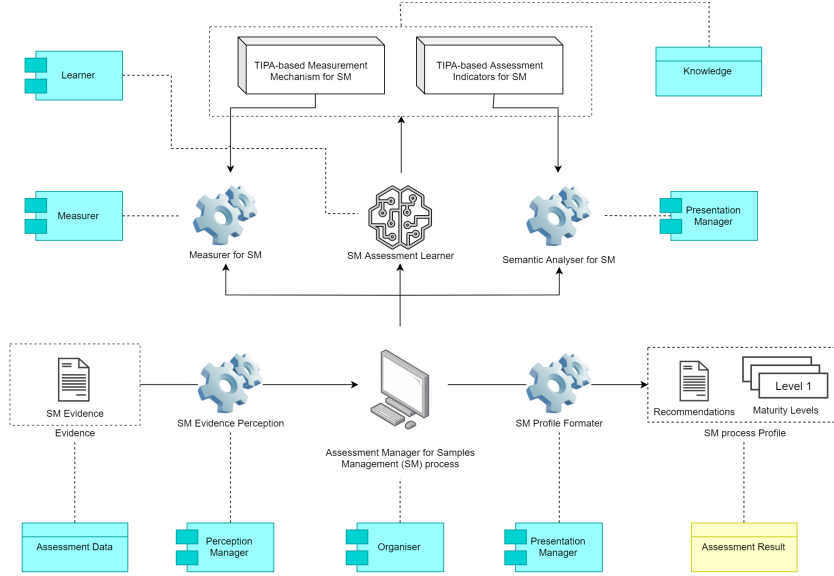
TIPA-based Measurement Mechanism for SM

TIPA-based Assessment Indicators for SM

Learner

Knowledge

Measurer

Measurer for SM

SM Assessment Learner

Semantic Analyser for SM

Presentation Manager

SM Evidence

Evidence

SM Evidence Perception

Assessment Manager for Samples Management (SM) process

SM Profile Formater

Recommendations

Level 1

Maturity Levels

SM process Profile

Assessment Data

Perception Manager

Organiser

Presentation Manager

Assessment Result